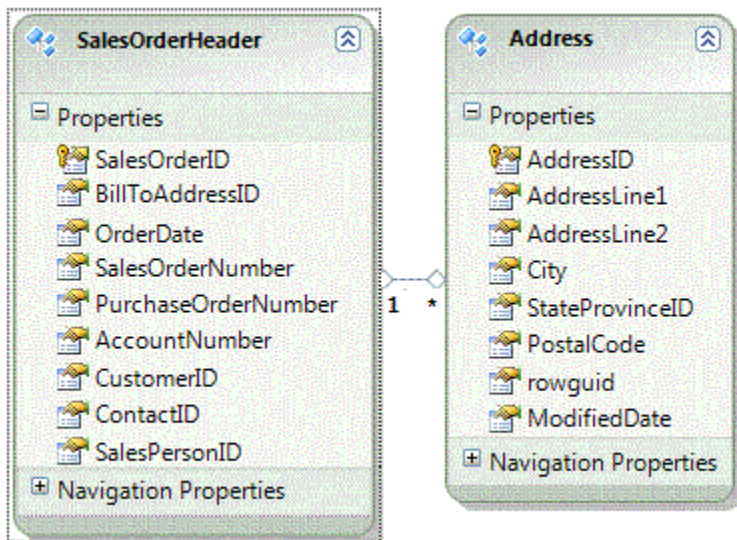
SalesOrderHeader

Properties

SalesOrderID

BillToAddressID

OrderDate

SalesOrderNumber

PurchaseOrderNumber

AccountNumber

CustomerID

ContactID

SalesPersonID

Navigation Properties

1

*

Address

Properties

AddressID

AddressLine1

AddressLine2

City

StateProvinceID

PostalCode

rowguid

ModifiedDate

Navigation Properties